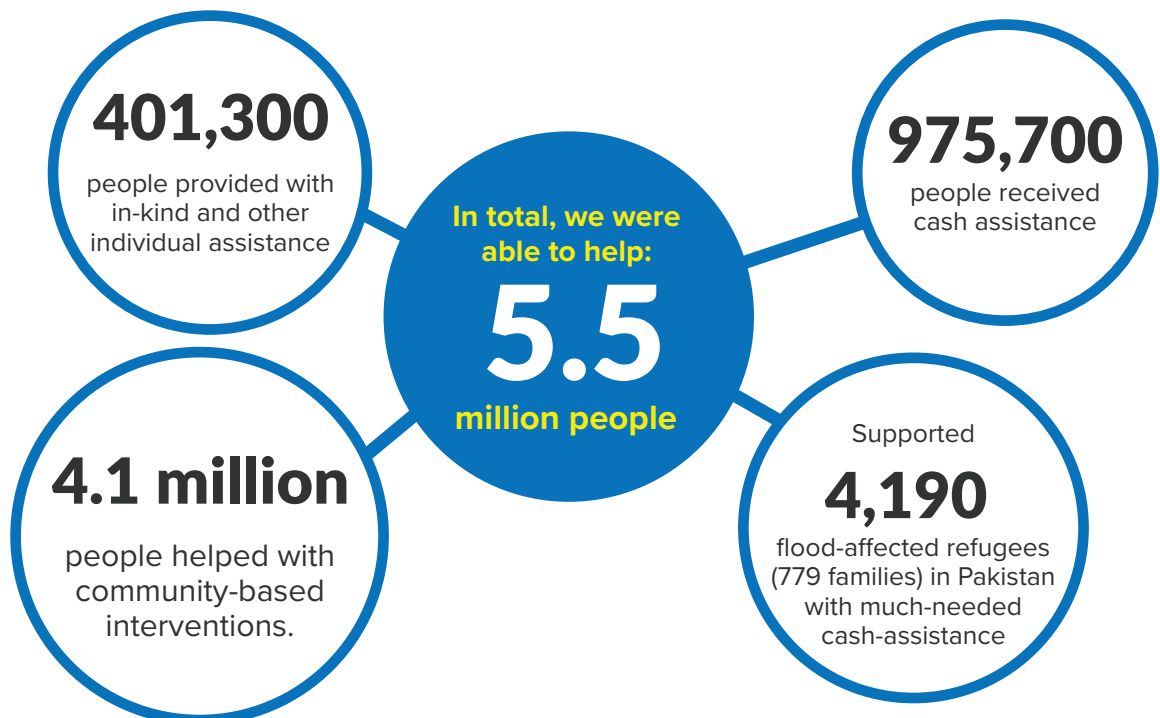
In total, we were able to help:

5.5

million people

401,300

people provided with in-kind and other individual assistance

975,700

people received cash assistance

4.1 million

people helped with community-based interventions.

Supported

4,190

flood-affected refugees (779 families) in Pakistan with much-needed cash-assistance